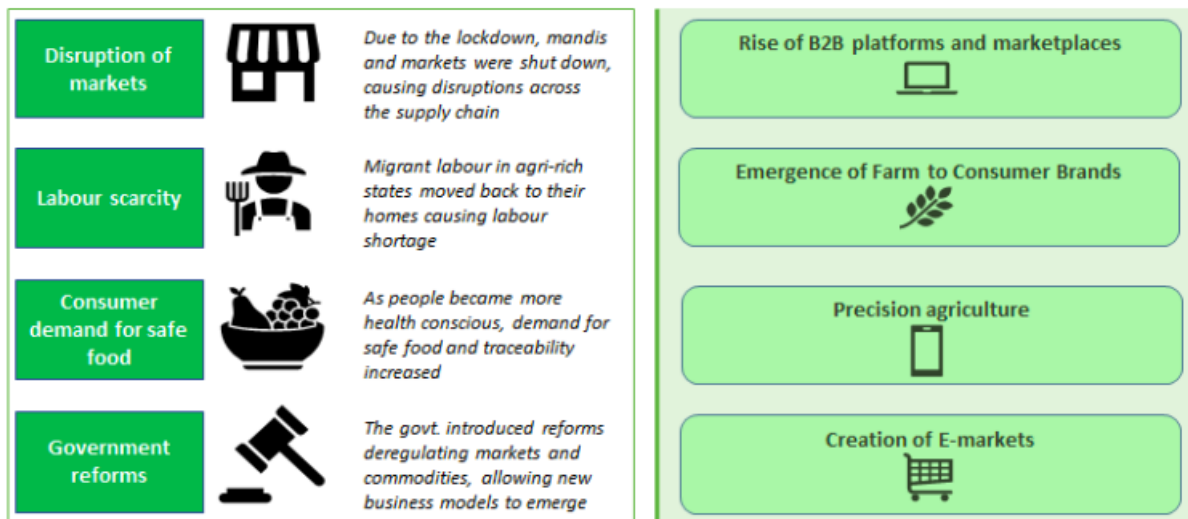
Disruption of markets

Due to the lockdown, mandis and markets were shut down, causing disruptions across the supply chain

Labour scarcity

Migrant labour in agri-rich states moved back to their homes causing labour shortage

Consumer demand for safe food

As people became more health conscious, demand for safe food and traceability increased

Government reforms

The govt. introduced reforms deregulating markets and commodities, allowing new business models to emerge

Rise of B2B platforms and marketplaces

Emergence of Farm to Consumer Brands

Precision agriculture

Creation of E-markets